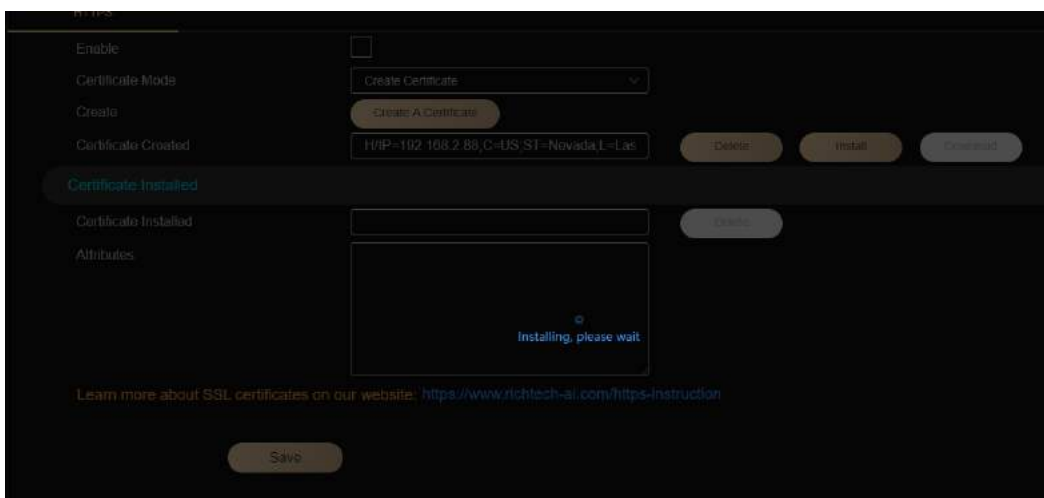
HTTPS

Enable

Certificate Mode | Create Certificate

Create | Create A Certificate

Certificate Created | H/IP=192.168.2.88,C=US,ST=Nevada,L=Las | Delete | Install | Download

Certificate Installed

Certificate Installed | Delete

Attributes

Installing, please wait

Learn more about SSL certificates on our website: https://www.richtech-ai.com/https-instruction

Save